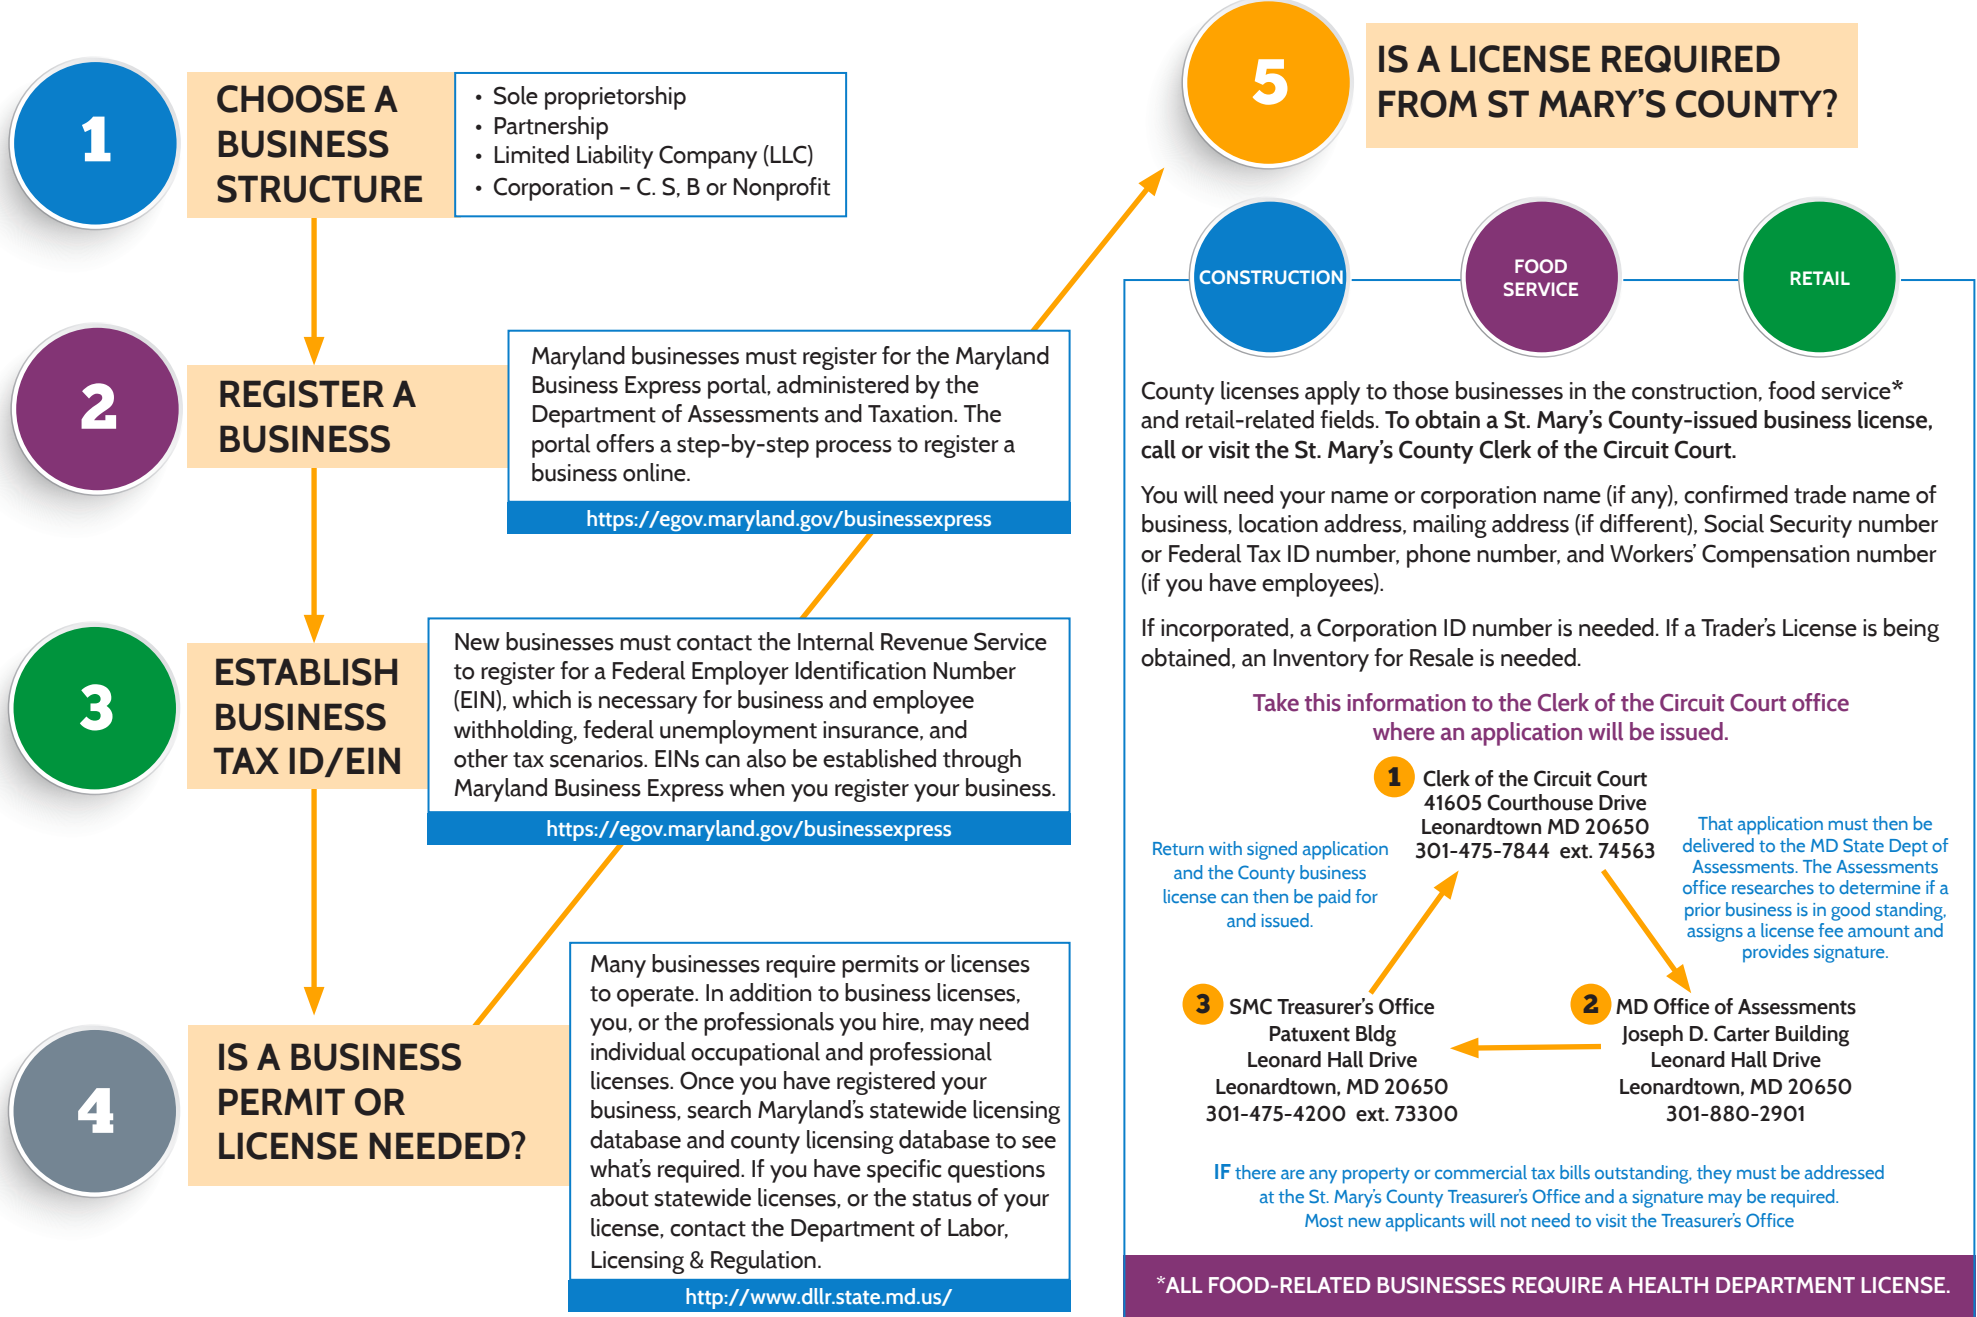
1

CHOOSE A BUSINESS STRUCTURE

• Sole proprietorship
• Partnership
• Limited Liability Company (LLC)
• Corporation – C. S, B or Nonprofit

2

REGISTER A BUSINESS

Maryland businesses must register for the Maryland Business Express portal, administered by the Department of Assessments and Taxation. The portal offers a step-by-step process to register a business online.

https://egov.maryland.gov/businessexpress

3

ESTABLISH BUSINESS TAX ID/EIN

New businesses must contact the Internal Revenue Service to register for a Federal Employer Identification Number (EIN), which is necessary for business and employee withholding, federal unemployment insurance, and other tax scenarios. EINs can also be established through Maryland Business Express when you register your business.

https://egov.maryland.gov/businessexpress

4

IS A BUSINESS PERMIT OR LICENSE NEEDED?

Many businesses require permits or licenses to operate. In addition to business licenses, you, or the professionals you hire, may need individual occupational and professional licenses. Once you have registered your business, search Maryland's statewide licensing database and county licensing database to see what's required. If you have specific questions about statewide licenses, or the status of your license, contact the Department of Labor, Licensing & Regulation.

http://www.dllr.state.md.us/

5

IS A LICENSE REQUIRED FROM ST MARY'S COUNTY?

CONSTRUCTION

FOOD SERVICE

RETAIL

County licenses apply to those businesses in the construction, food service* and retail-related fields. To obtain a St. Mary's County-issued business license, call or visit the St. Mary's County Clerk of the Circuit Court.

You will need your name or corporation name (if any), confirmed trade name of business, location address, mailing address (if different), Social Security number or Federal Tax ID number, phone number, and Workers' Compensation number (if you have employees).

If incorporated, a Corporation ID number is needed. If a Trader's License is being obtained, an Inventory for Resale is needed.

Take this information to the Clerk of the Circuit Court office where an application will be issued.

1 Clerk of the Circuit Court
41605 Courthouse Drive
Leonardtown MD 20650
301-475-7844 ext. 74563

Return with signed application and the County business license can then be paid for and issued.

That application must then be delivered to the MD State Dept of Assessments. The Assessments office researches to determine if a prior business is in good standing, assigns a license fee amount and provides signature.

3 SMC Treasurer's Office
Patuxent Bldg
Leonard Hall Drive
Leonardtown, MD 20650
301-475-4200 ext. 73300

2 MD Office of Assessments
Joseph D. Carter Building
Leonard Hall Drive
Leonardtown, MD 20650
301-880-2901

IF there are any property or commercial tax bills outstanding, they must be addressed at the St. Mary's County Treasurer's Office and a signature may be required. Most new applicants will not need to visit the Treasurer's Office

*ALL FOOD-RELATED BUSINESSES REQUIRE A HEALTH DEPARTMENT LICENSE.